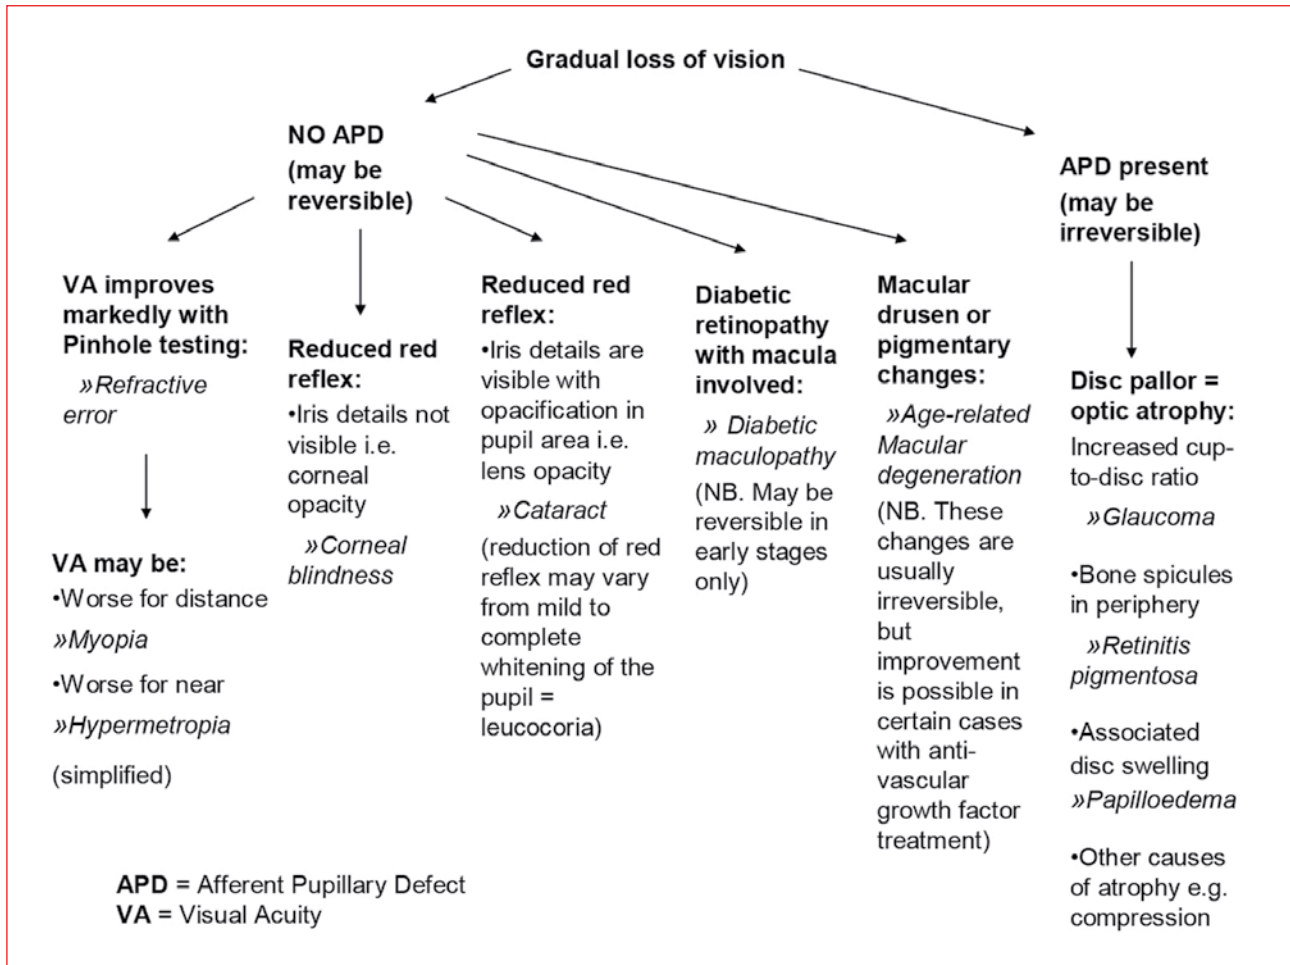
Gradual loss of vision

NO APD (may be reversible)

APD present (may be irreversible)

VA improves markedly with Pinhole testing:
»Refractive error

VA may be:
•Worse for distance
»Myopia
•Worse for near
»Hypermetropia
(simplified)

Reduced red reflex:
•Iris details not visible i.e. corneal opacity
»Corneal blindness

Reduced red reflex:
•Iris details are visible with opacification in pupil area i.e. lens opacity
»Cataract
(reduction of red reflex may vary from mild to complete whitening of the pupil = leucocoria)

Diabetic retinopathy with macula involved:
» Diabetic maculopathy
(NB. May be reversible in early stages only)

Macular drusen or pigmentary changes:
»Age-related Macular degeneration
(NB. These changes are usually irreversible, but improvement is possible in certain cases with anti-vascular growth factor treatment)

Disc pallor = optic atrophy:
Increased cup-to-disc ratio
»Glaucoma
•Bone spicules in periphery
»Retinitis pigmentosa
•Associated disc swelling
»Papilloedema
•Other causes of atrophy e.g. compression

APD = Afferent Pupillary Defect
VA = Visual Acuity